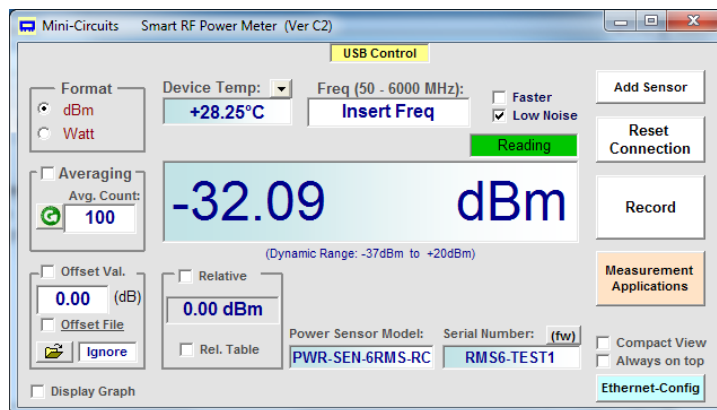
Mini-Circuits Smart RF Power Meter (Ver C2)

USB Control

Format
dBm
Watt

Device Temp:
+28.25°C

Freq (50 - 6000 MHz):
Insert Freq

Faster
Low Noise

Reading

Add Sensor

Reset Connection

Averaging
Avg. Count:
100

-32.09 dBm

(Dynamic Range: -37dBm to +20dBm)

Record

Offset Val.
0.00 (dB)
Offset File
Ignore

Relative
0.00 dBm
Rel. Table

Measurement Applications

Power Sensor Model:
PWR-SEN-6RMS-RC

Serial Number: (fw)
RMS6-TEST1

Compact View
Always on top

Display Graph

Ethernet-Config